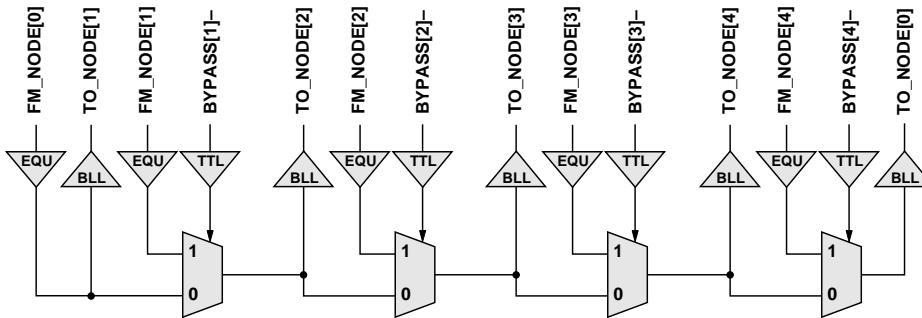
FM_NODE[0]
TO_NODE[1]
FM_NODE[1]
BYPASS[1]–
TO_NODE[2]
FM_NODE[2]
BYPASS[2]–
TO_NODE[3]
FM_NODE[3]
BYPASS[3]–
TO_NODE[4]
FM_NODE[4]
BYPASS[4]–
TO_NODE[0]

EQU
BLL
EQU
TTL
BLL
EQU
TTL
BLL
EQU
TTL
BLL
EQU
TTL
BLL

1
0
1
0
1
0
1
0